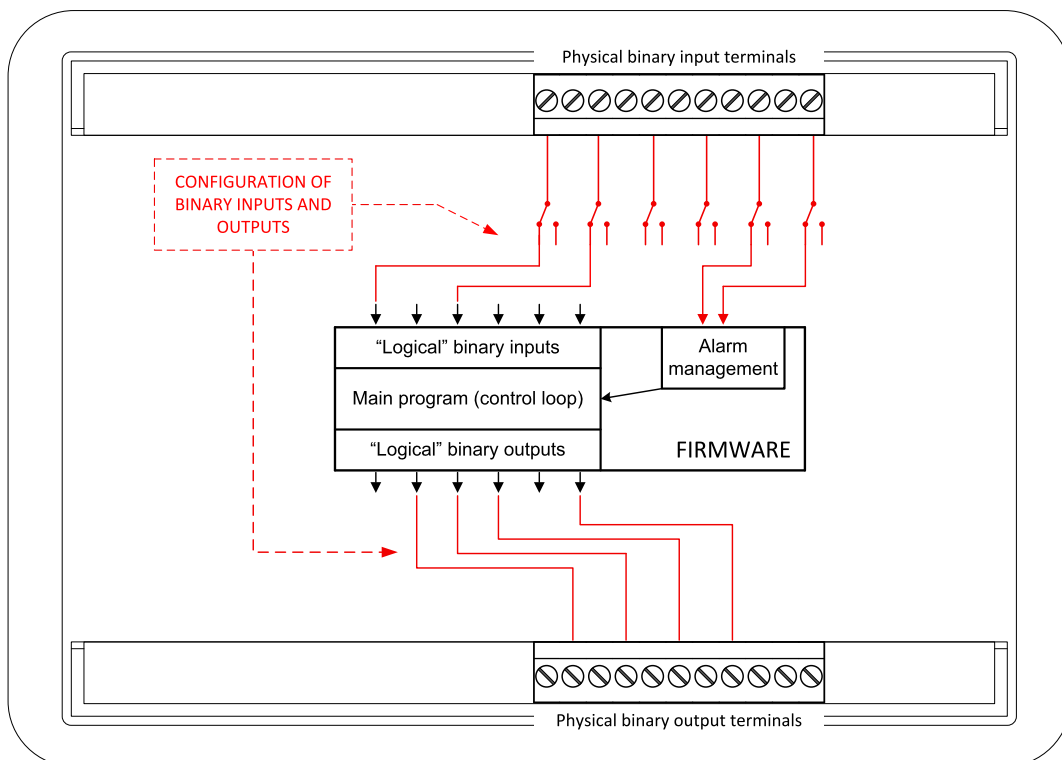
Physical binary input terminals

CONFIGURATION OF BINARY INPUTS AND OUTPUTS

“Logical” binary inputs

Alarm management

Main program (control loop)

“Logical” binary outputs

FIRMWARE

Physical binary output terminals